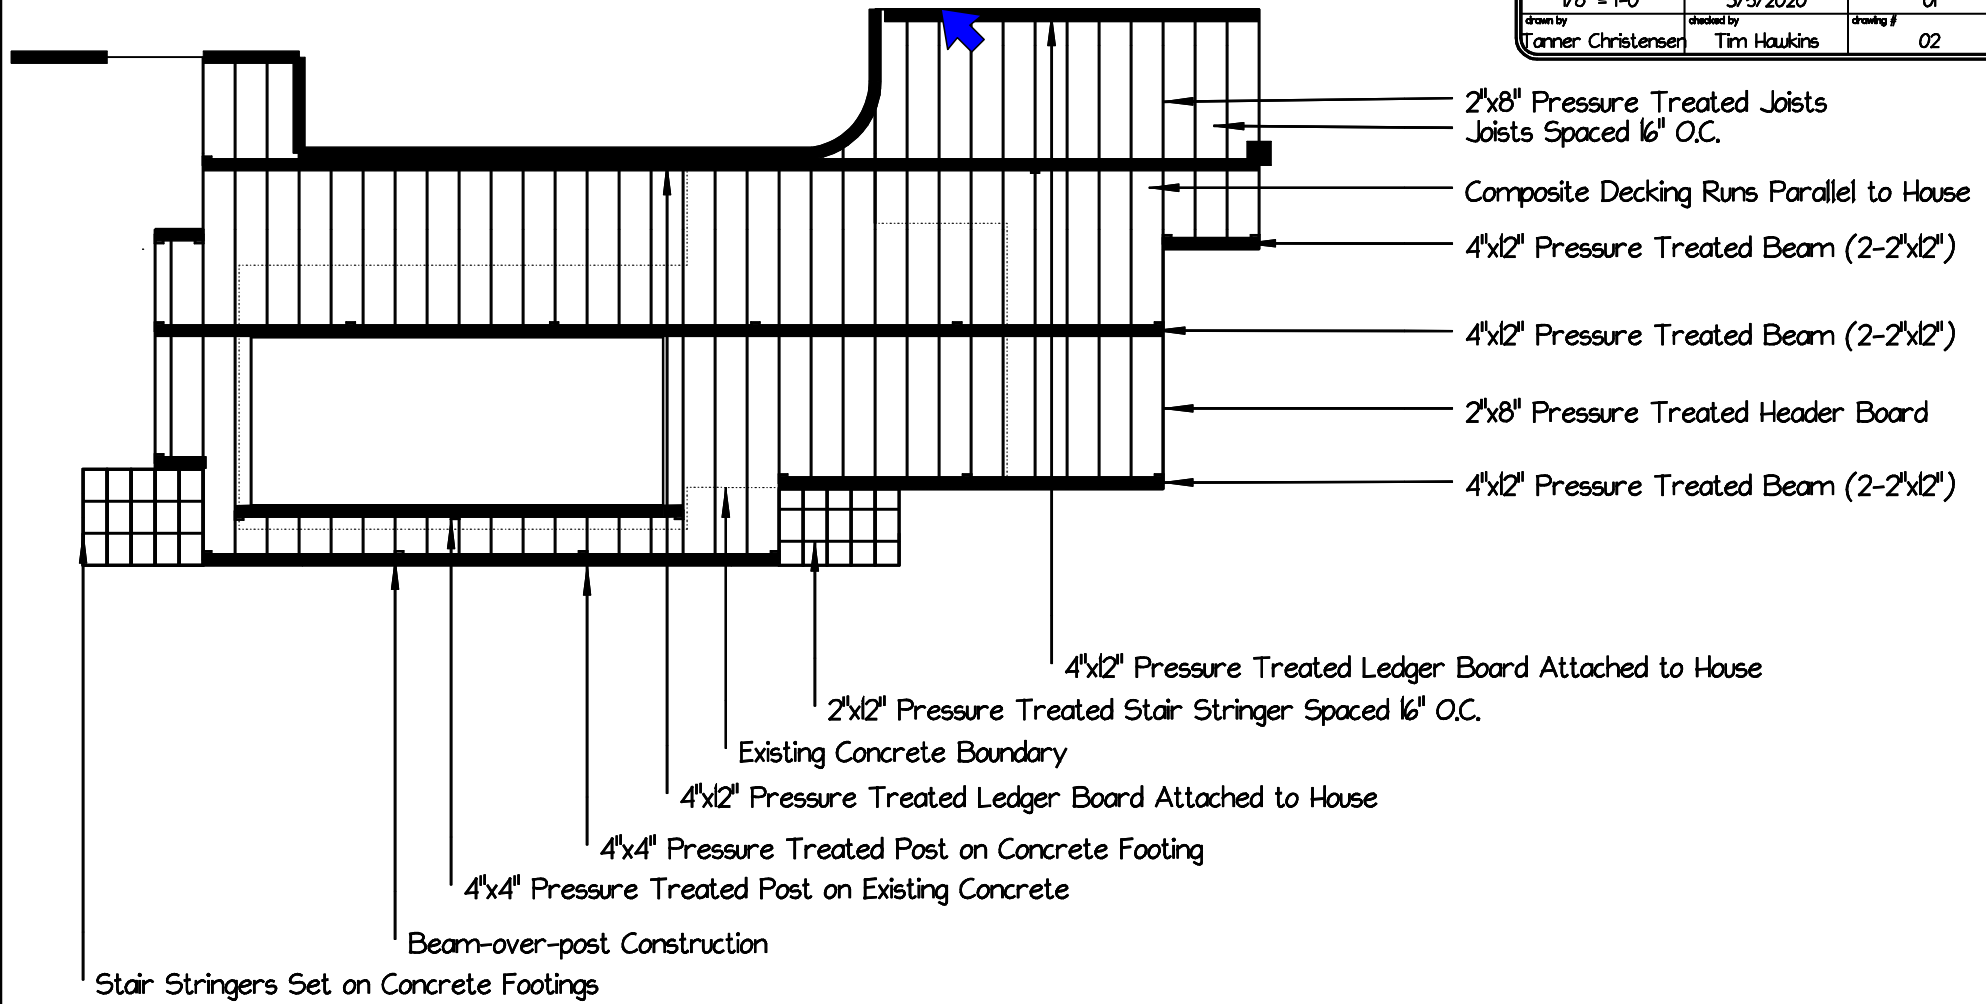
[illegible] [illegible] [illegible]

drawn by Tanner Christensen | checked by Tim Hawkins | drawing # 02

2"x8" Pressure Treated Joists
Joists Spaced 16" O.C.

Composite Decking Runs Parallel to House

4"x12" Pressure Treated Beam (2-2"x12")

4"x12" Pressure Treated Beam (2-2"x12")

2"x8" Pressure Treated Header Board

4"x12" Pressure Treated Beam (2-2"x12")

4"x12" Pressure Treated Ledger Board Attached to House

2"x12" Pressure Treated Stair Stringer Spaced 16" O.C.

Existing Concrete Boundary

4"x12" Pressure Treated Ledger Board Attached to House

4"x4" Pressure Treated Post on Concrete Footing

4"x4" Pressure Treated Post on Existing Concrete

Beam-over-post Construction

Stair Stringers Set on Concrete Footings